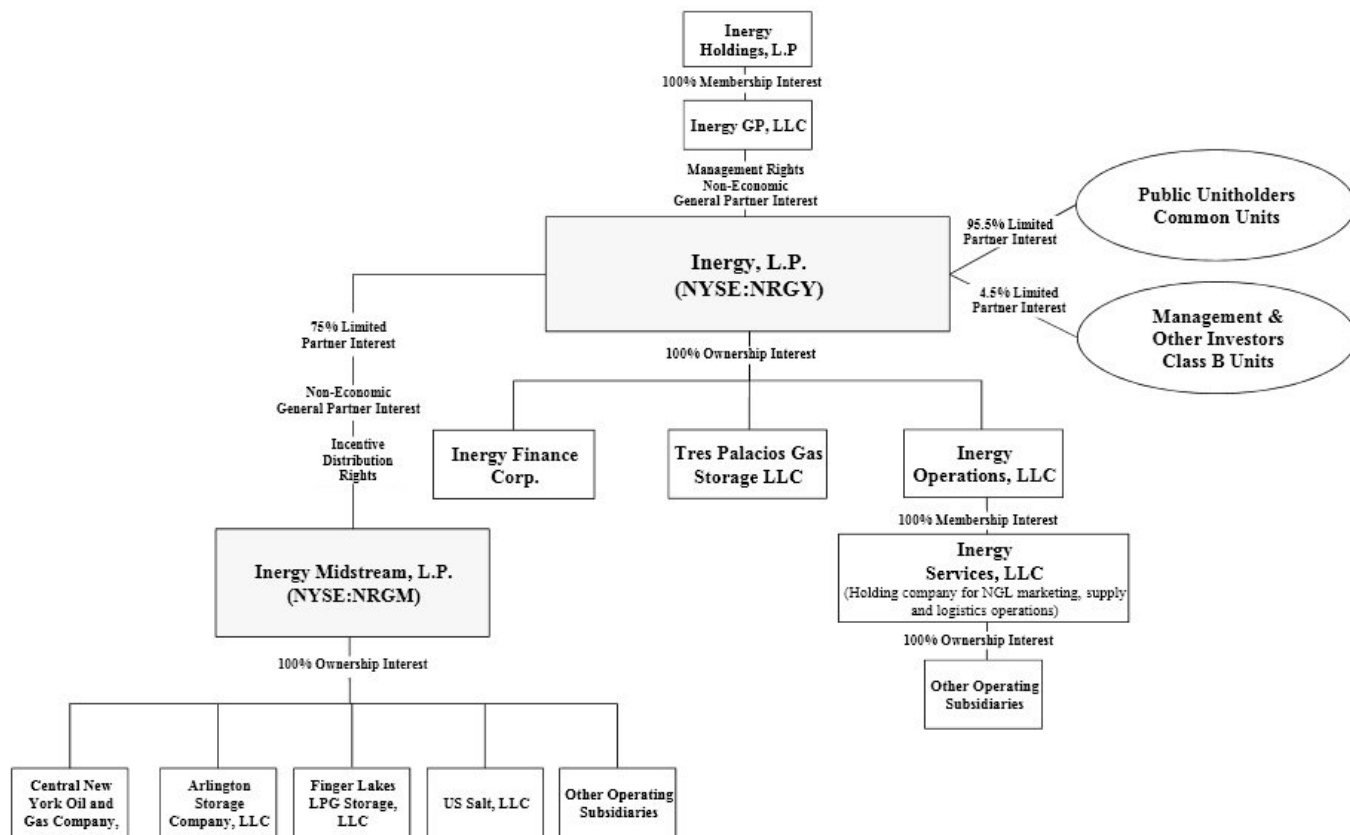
Inergy Holdings, L.P

100% Membership Interest

Inergy GP, LLC

Management Rights
Non-Economic
General Partner Interest

Public Unitholders Common Units

95.5% Limited Partner Interest

Inergy, L.P.
(NYSE:NRGY)

4.5% Limited Partner Interest

Management & Other Investors Class B Units

75% Limited Partner Interest

Non-Economic General Partner Interest

Incentive Distribution Rights

100% Ownership Interest

Inergy Finance Corp.

Tres Palacios Gas Storage LLC

Inergy Operations, LLC

100% Membership Interest

Inergy Services, LLC
(Holding company for NGL marketing, supply and logistics operations)

100% Ownership Interest

Other Operating Subsidiaries

Inergy Midstream, L.P.
(NYSE:NRGM)

100% Ownership Interest

Central New York Oil and Gas Company,

Arlington Storage Company, LLC

Finger Lakes LPG Storage, LLC

US Salt, LLC

Other Operating Subsidiaries